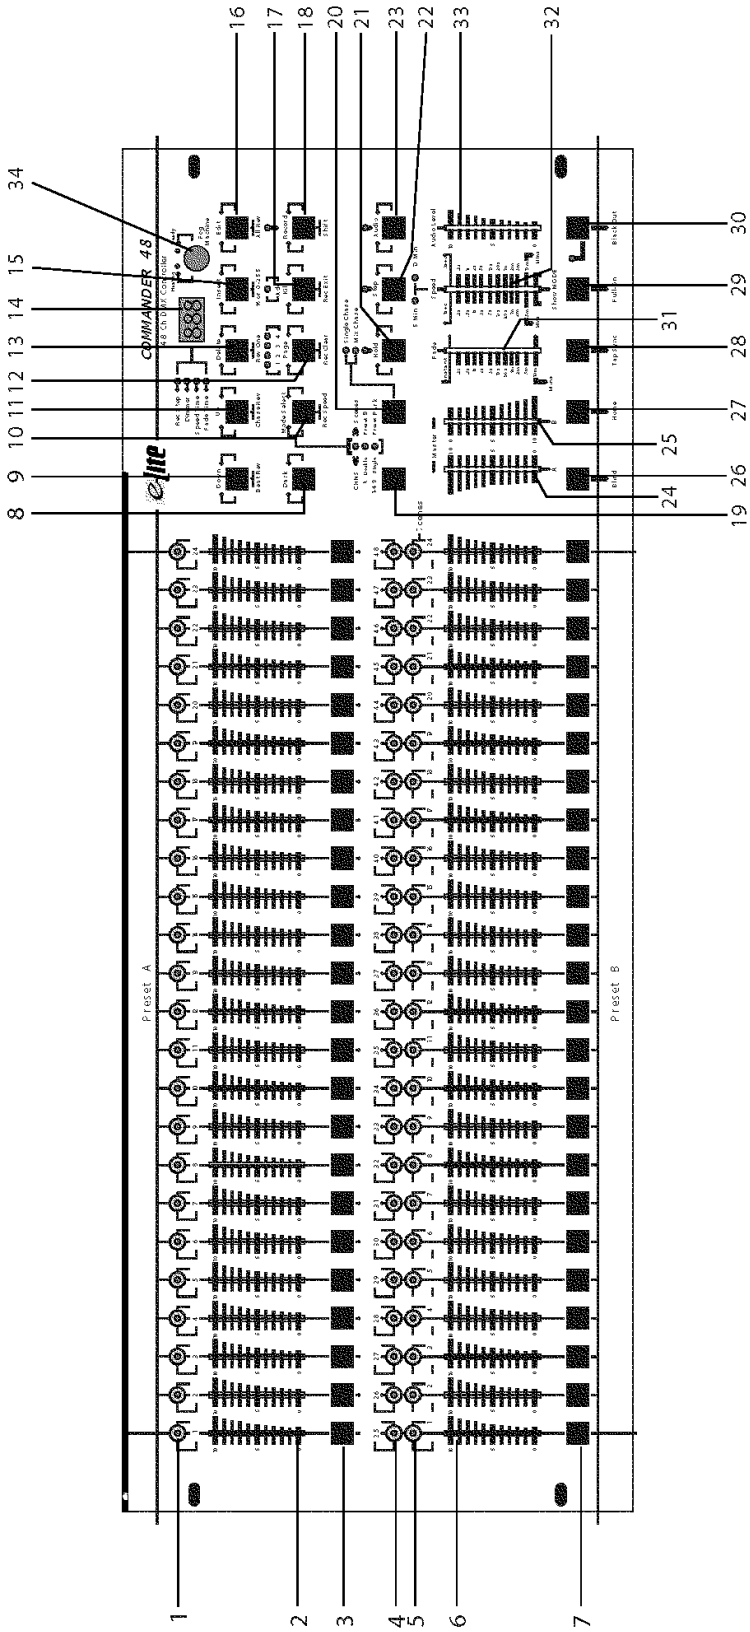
1
2
3
4
5
6
7
8
9
10
11
12
13
14
15
16
17
18
19
20
21
22
23
24
25
26
27
28
29
30
31
32
33
34

Preset A
Preset B

COMMANDER 48
48 Ch. DMX Controller

Up
Down
Dark
Chase Rev
Bass Rev
Rec Speed
Page
Rec Clear
Delete
Rec One
Insert
Rec Exit
Edit
All Rev
Record
Shift
Park
Hold
Step
Audio
Blind
Home
Tap Sync
Full On
Black Out

Rec Tap
Dimmer
Speed
Fade Time

Mode Select
Chns Scenes
Single Chase
Mix Chase
Sound
Fixed
Fade

Master
Fade
Speed
Audio Level
Show Mode
Fog Machine
Ready
Heating

F Min
D Min